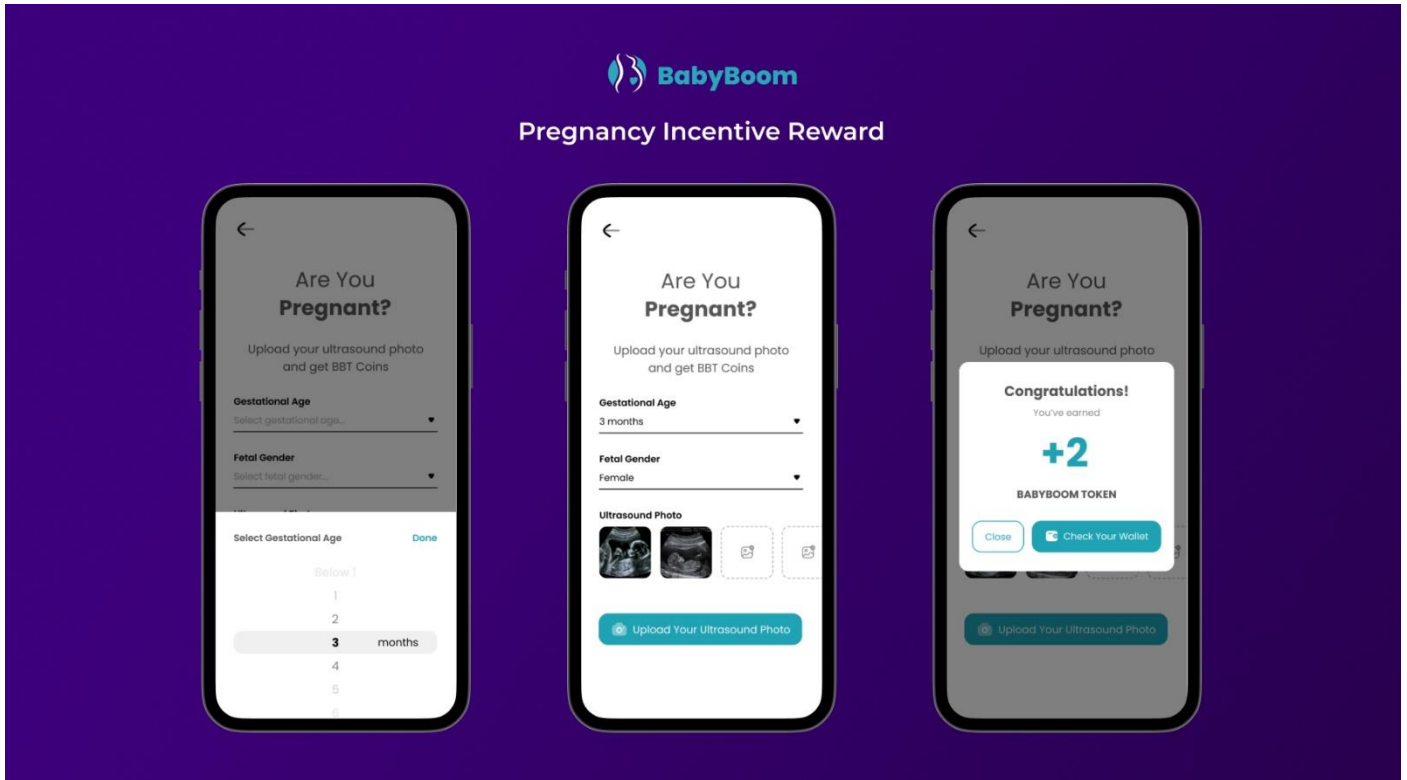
BabyBoom

Pregnancy Incentive Reward

Are You
Pregnant?

Upload your ultrasound photo and get BBT Coins

Gestational Age
Select gestational age...

Fetal Gender
Select fetal gender...

Select Gestational Age
Done

Below 1
1
2
3 months
4
5
6

Are You
Pregnant?

Upload your ultrasound photo and get BBT Coins

Gestational Age
3 months

Fetal Gender
Female

Ultrasound Photo

Upload Your Ultrasound Photo

Are You
Pregnant?

Upload your ultrasound photo

Congratulations!
You've earned
+2
BABYBOOM TOKEN

Close
Check Your Wallet

Upload Your Ultrasound Photo